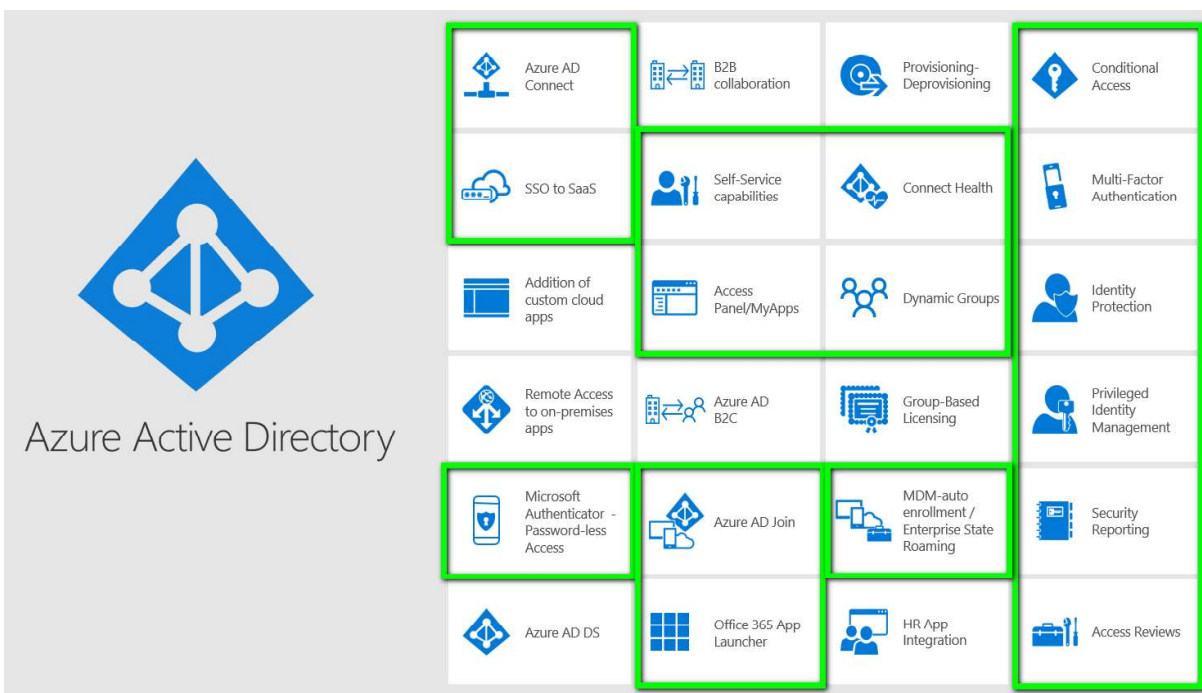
Azure Active Directory

| | | | |
|---|---|---|---|
| Azure AD Connect | B2B collaboration | Provisioning-Deprovisioning | Conditional Access |
| SSO to SaaS | Self-Service capabilities | Connect Health | Multi-Factor Authentication |
| Addition of custom cloud apps | Access Panel/MyApps | Dynamic Groups | Identity Protection |
| Remote Access to on-premises apps | Azure AD B2C | Group-Based Licensing | Privileged Identity Management |
| Microsoft Authenticator - Password-less Access | Azure AD Join | MDM-auto enrollment / Enterprise State Roaming | Security Reporting |
| Azure AD DS | Office 365 App Launcher | HR App Integration | Access Reviews |